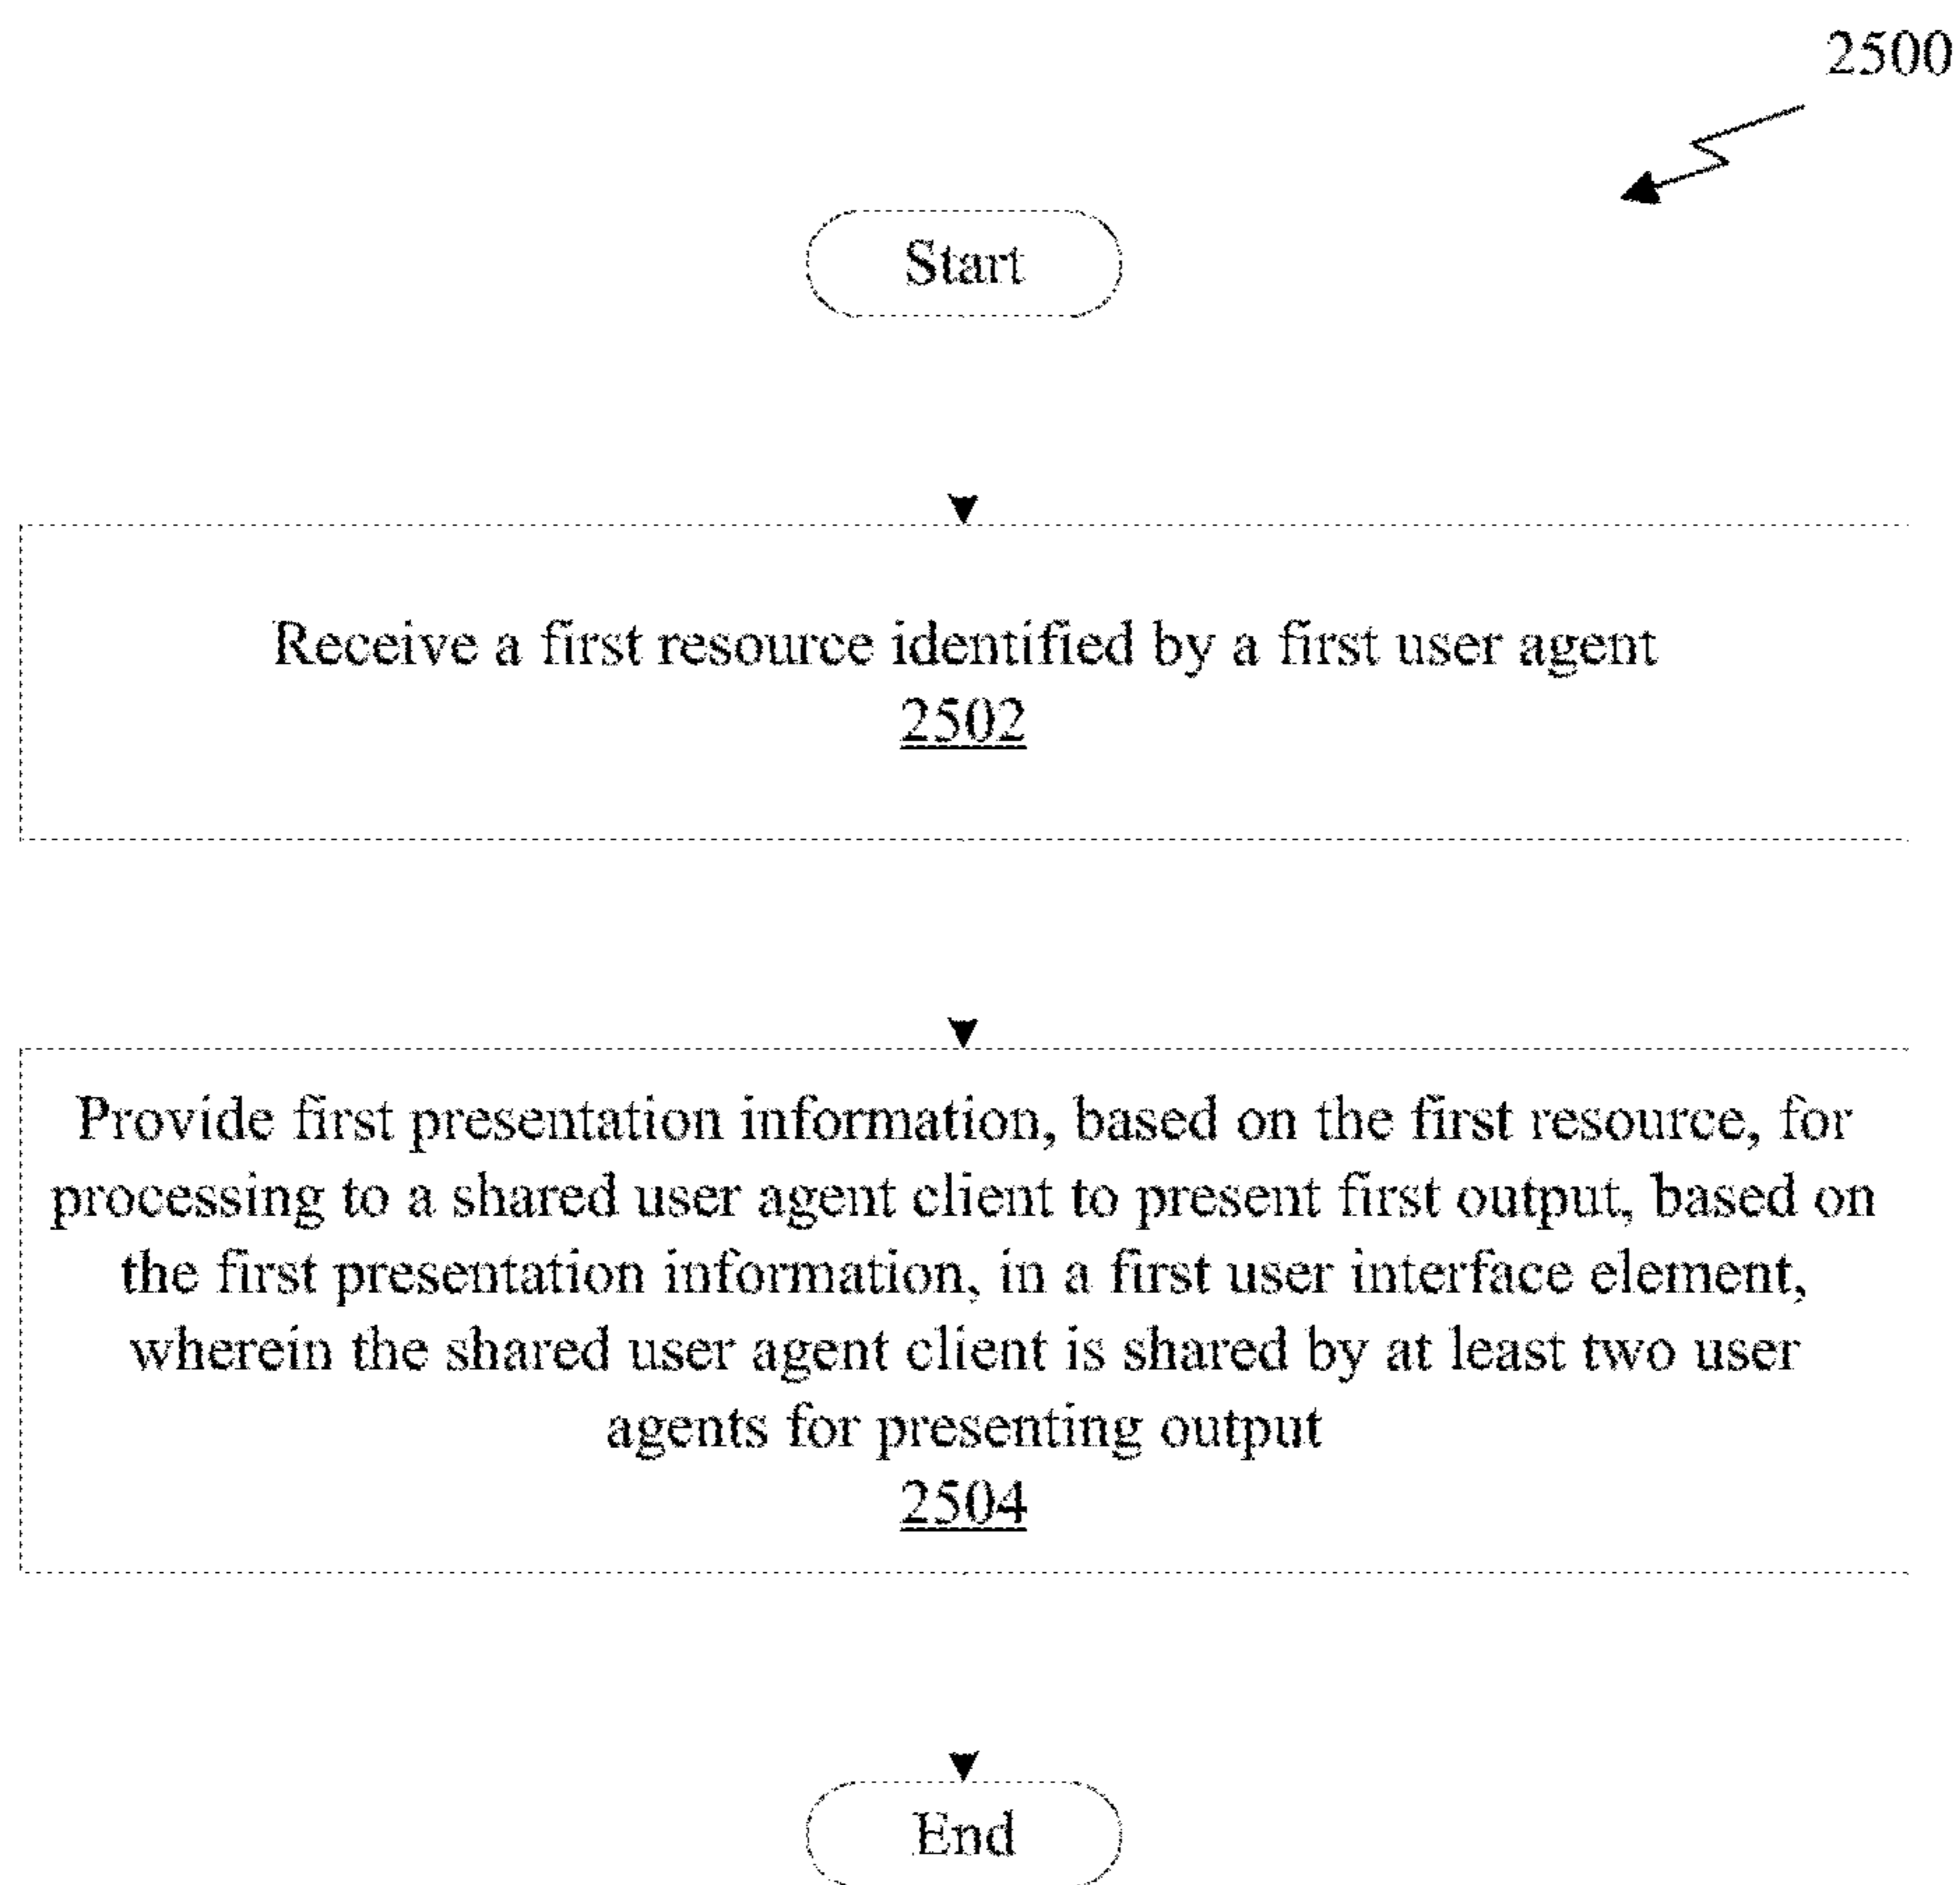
2500

Start

Receive a first resource identified by a first user agent
2502

Provide first presentation information, based on the first resource, for processing to a shared user agent client to present first output, based on the first presentation information, in a first user interface element, wherein the shared user agent client is shared by at least two user agents for presenting output
2504

End